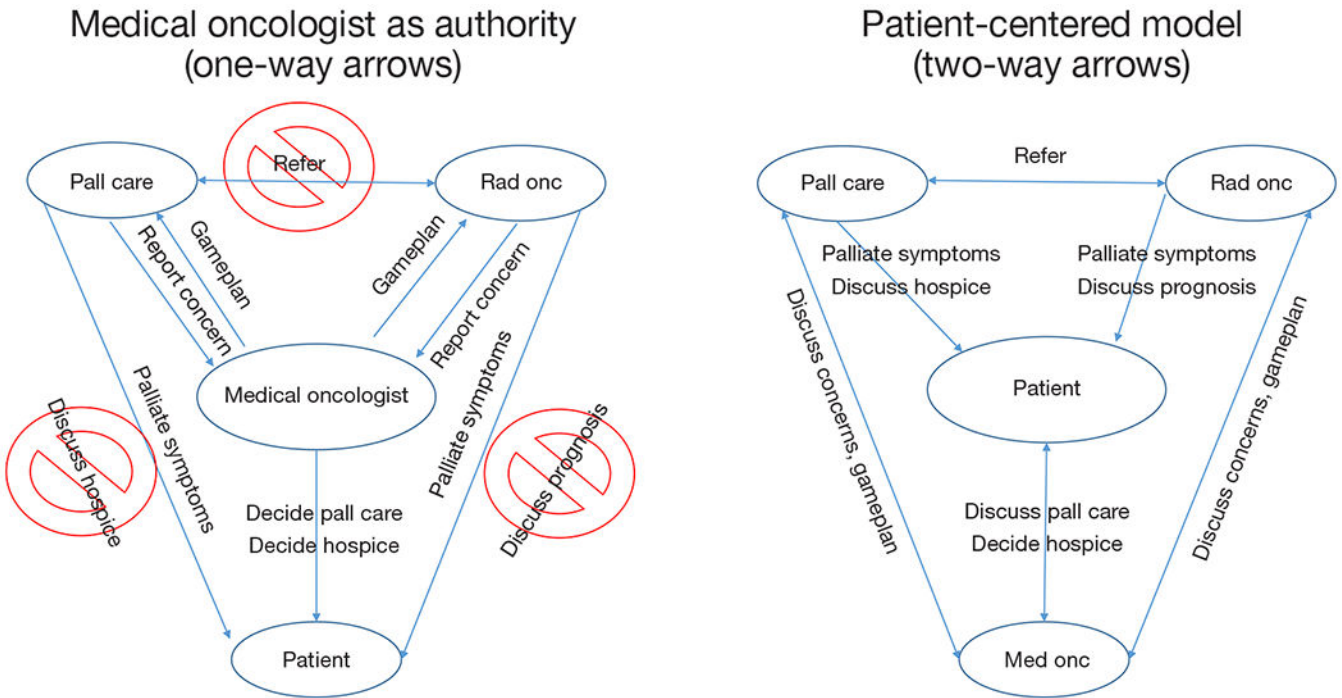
Medical oncologist as authority
(one-way arrows)

Refer

Pall care

Rad onc

Gameplan

Report concern

Gameplan

Report concern

Medical oncologist

Palliate symptoms

Discuss hospice

Palliate symptoms

Discuss prognosis

Decide pall care
Decide hospice

Patient

Patient-centered model
(two-way arrows)

Refer

Pall care

Rad onc

Palliate symptoms
Discuss hospice

Palliate symptoms
Discuss prognosis

Patient

Discuss concerns, gameplan

Discuss concerns, gameplan

Discuss pall care
Decide hospice

Med onc